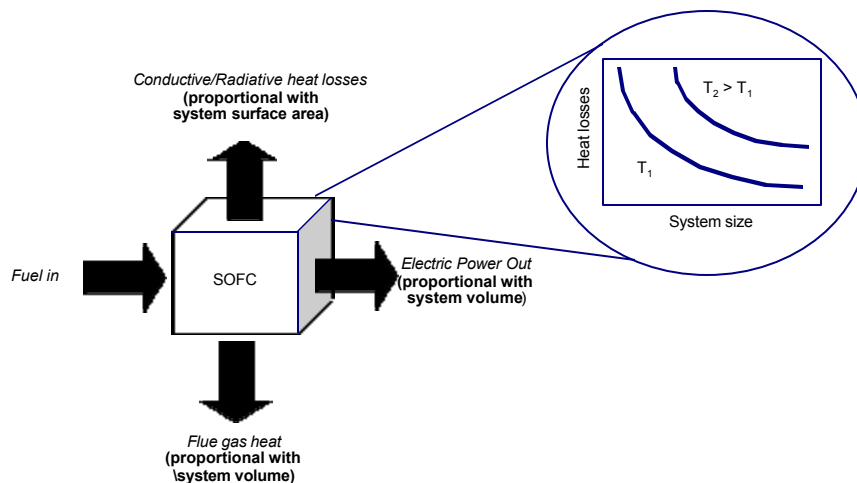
Conductive/Radiative heat losses (proportional with system surface area)

Heat losses

$T_2 > T_1$

$T_1$

System size

Fuel in

SOFC

Electric Power Out (proportional with system volume)

Flue gas heat (proportional with \system volume)